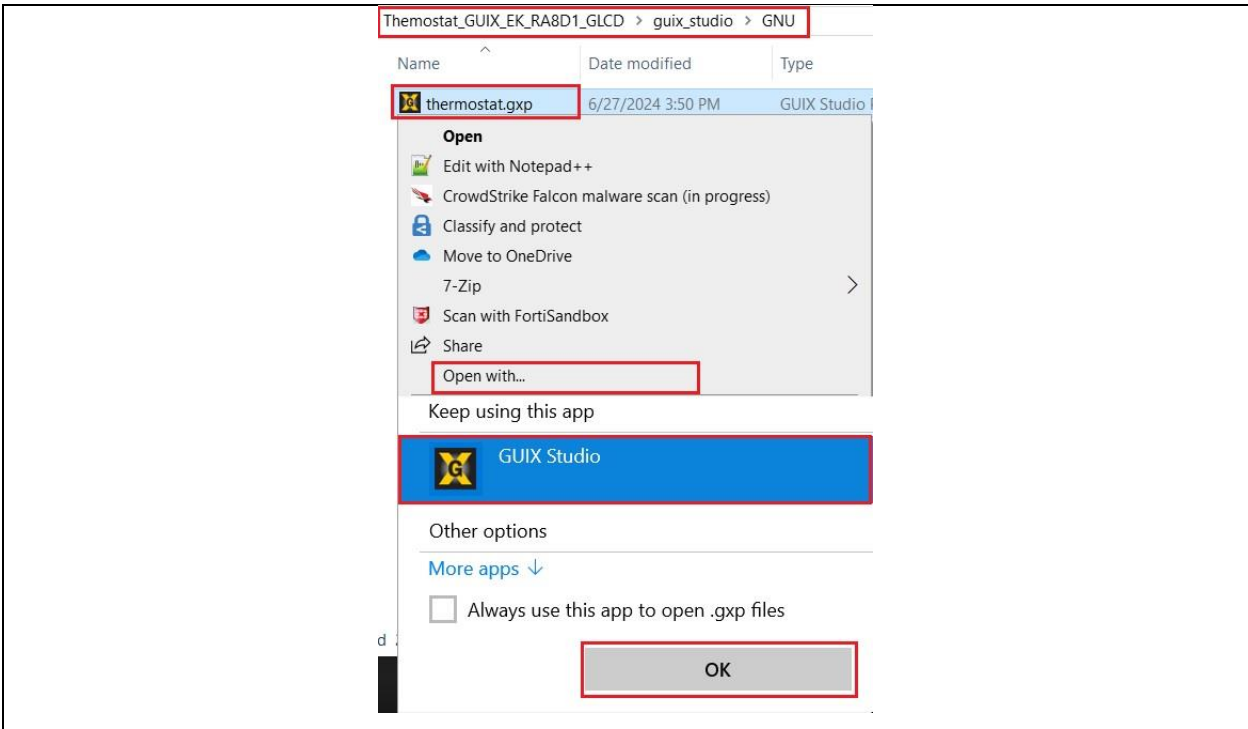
Themostat_GUIX_EK_RA8D1_GLCD > guix_studio > GNU

| Name | Date modified | Type |
|---|---|---|
| thermostat.gxp | 6/27/2024 3:50 PM | GUIX Studio |

Open
Edit with Notepad++
CrowdStrike Falcon malware scan (in progress)
Classify and protect
Move to OneDrive
7-Zip
Scan with FortiSandbox
Share
Open with...

Keep using this app

GUIX Studio

Other options

More apps ↓

Always use this app to open .gxp files

d

OK